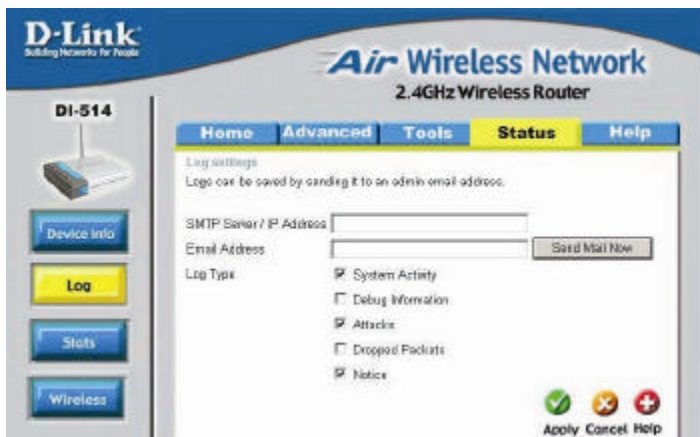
D-Link
Building Networks for People

Air Wireless Network
2.4GHz Wireless Router

DI-514

Home
Advanced
Tools
Status
Help

Device Info
Log
Stats
Wireless

Log settings
Logs can be saved by sending it to an admin email address.

SMTP Server / IP Address
Email Address
Send Mail Now
Log Type
System Activity
Debug Information
Attacks
Dropped Packets
Notice

Apply Cancel Help